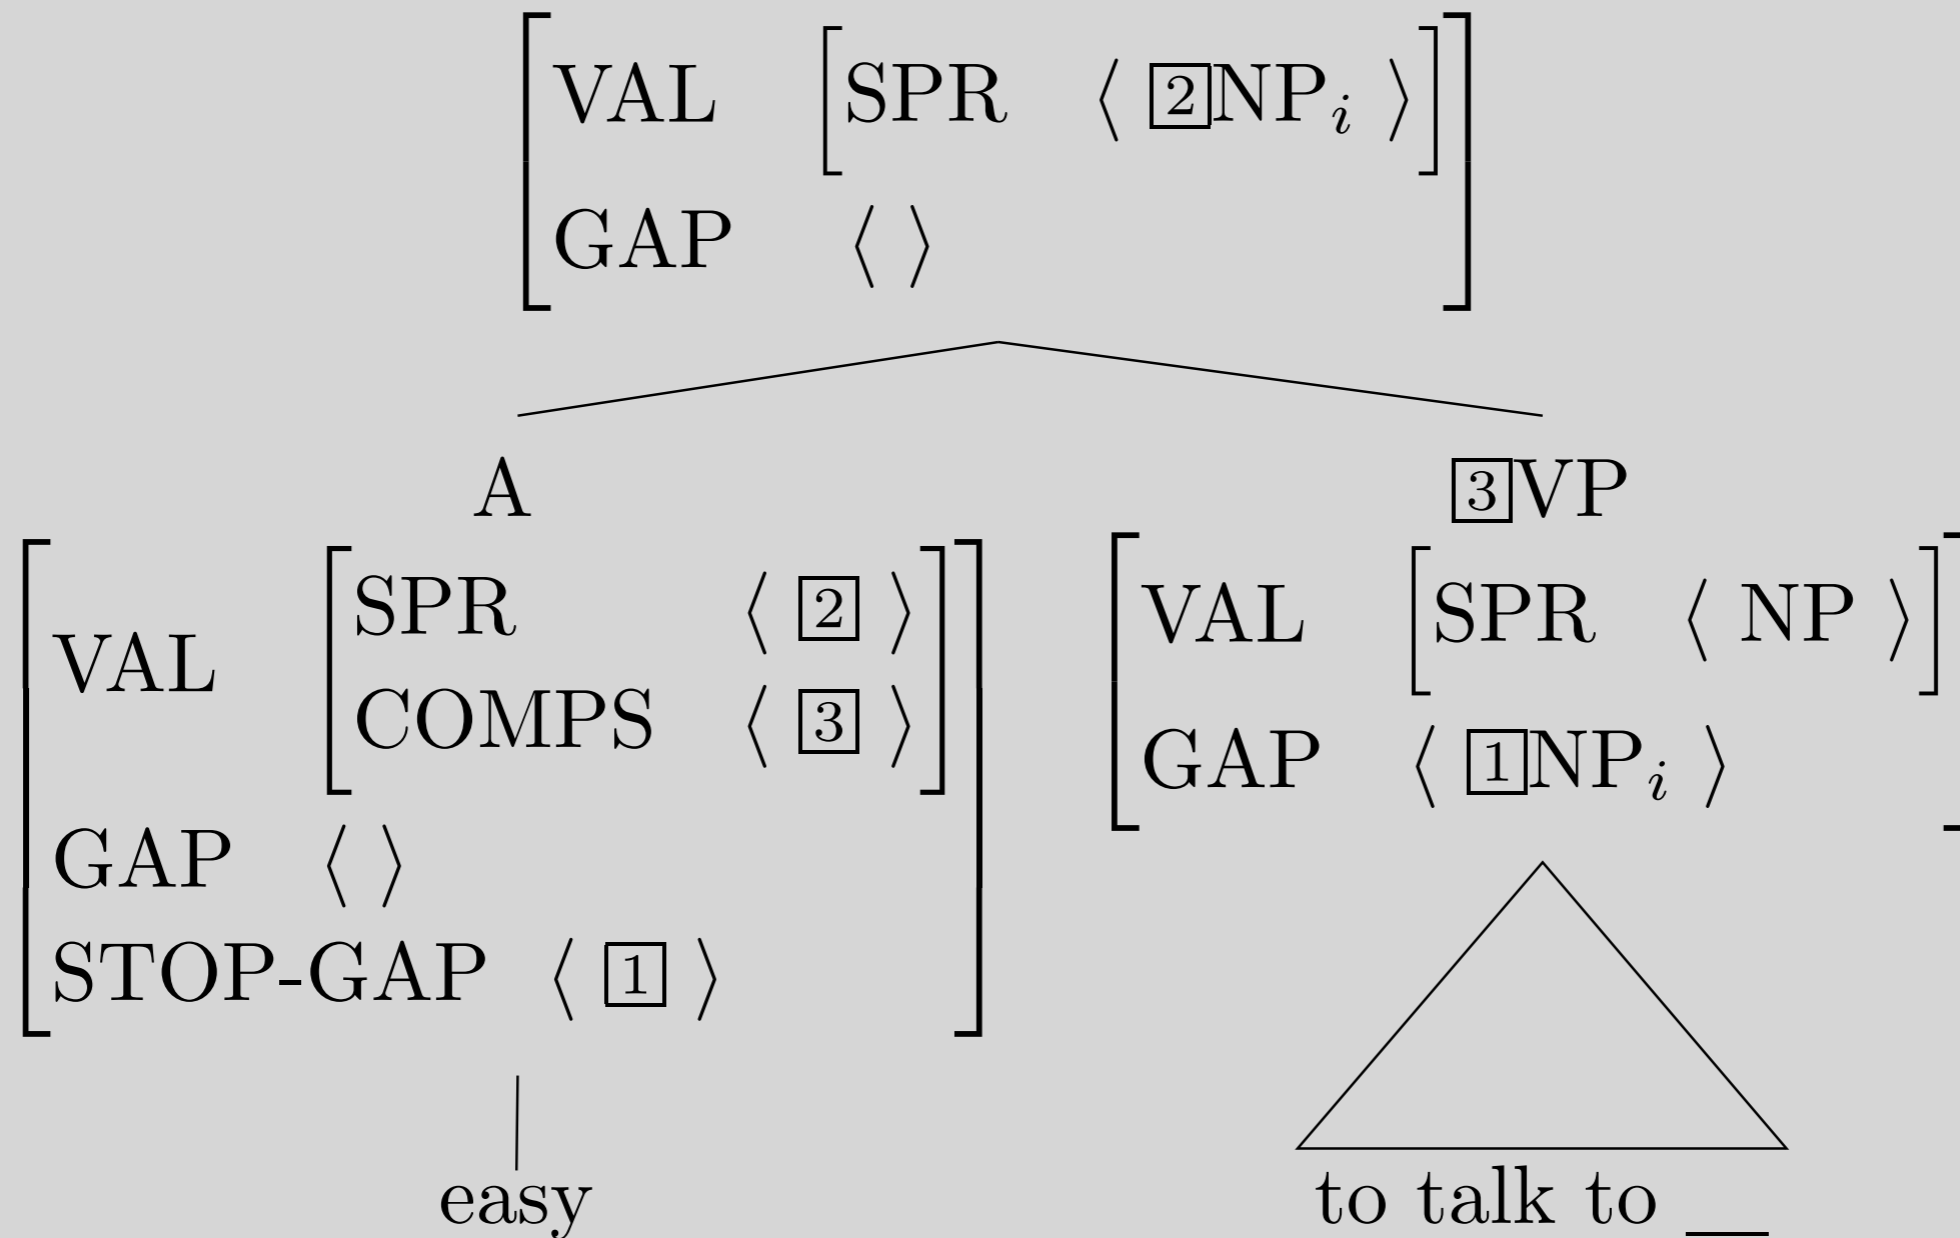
VAL [SPR ⟨ $\boxed{2}$NP$_i$ ⟩]
GAP ⟨ ⟩

A
VAL [SPR ⟨ $\boxed{2}$ ⟩ COMPS ⟨ $\boxed{3}$ ⟩]
GAP ⟨ ⟩
STOP-GAP ⟨ $\boxed{1}$ ⟩

easy

$\boxed{3}$VP
VAL [SPR ⟨ NP ⟩]
GAP ⟨ $\boxed{1}$NP$_i$ ⟩

to talk to __